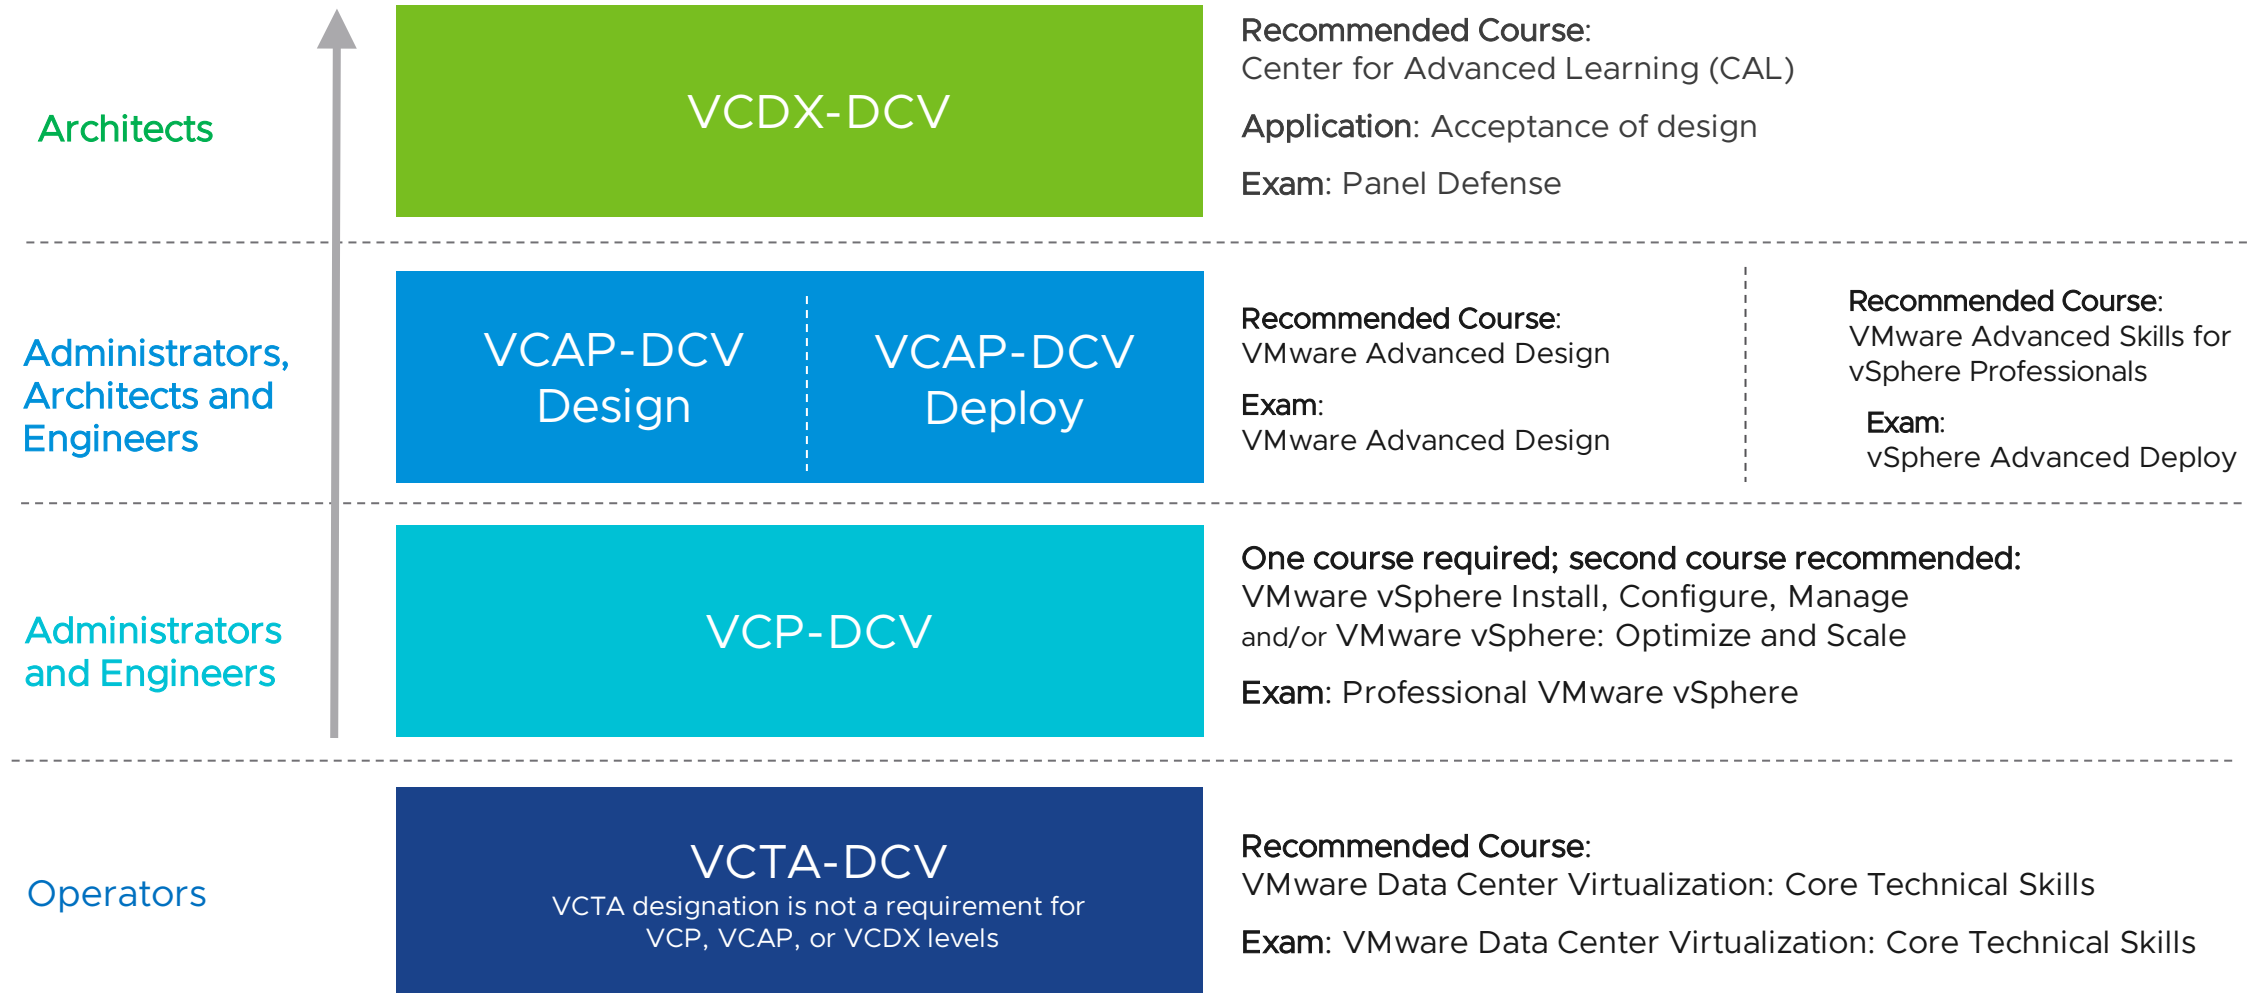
Architects

VCDX-DCV

Recommended Course:
Center for Advanced Learning (CAL)

Application: Acceptance of design

Exam: Panel Defense

Administrators, Architects and Engineers

VCAP-DCV Design

VCAP-DCV Deploy

Recommended Course:
VMware Advanced Design

Exam:
VMware Advanced Design

Recommended Course:
VMware Advanced Skills for vSphere Professionals

Exam:
vSphere Advanced Deploy

Administrators and Engineers

VCP-DCV

One course required; second course recommended:
VMware vSphere Install, Configure, Manage
and/or VMware vSphere: Optimize and Scale

Exam: Professional VMware vSphere

Operators

VCTA-DCV
VCTA designation is not a requirement for VCP, VCAP, or VCDX levels

Recommended Course:
VMware Data Center Virtualization: Core Technical Skills

Exam: VMware Data Center Virtualization: Core Technical Skills